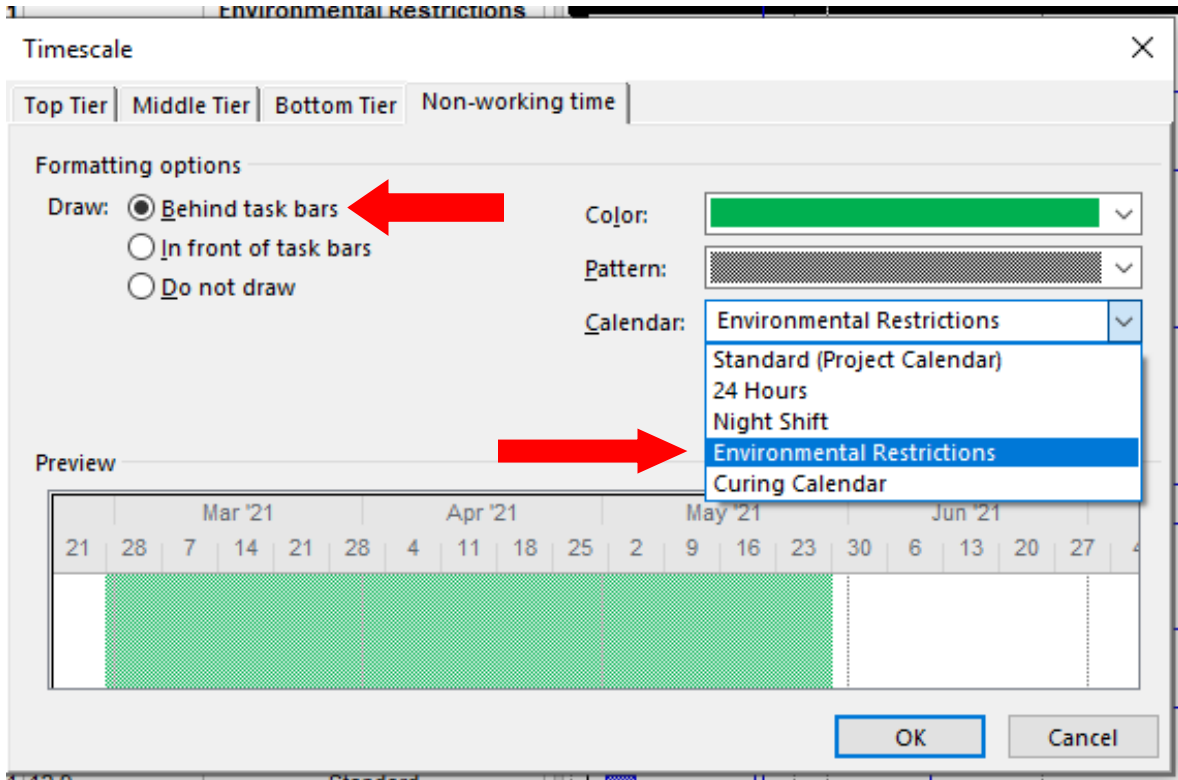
Environmental Restrictions

Timescale

Top Tier | Middle Tier | Bottom Tier | Non-working time

Formatting options

Draw: Behind task bars
In front of task bars
Do not draw

Color:

Pattern:

Calendar: Environmental Restrictions

Standard (Project Calendar)
24 Hours
Night Shift
Environmental Restrictions
Curing Calendar

Preview

Mar '21 Apr '21 May '21 Jun '21
21 28 7 14 21 28 4 11 18 25 2 9 16 23 30 6 13 20 27 4

OK Cancel

Standard